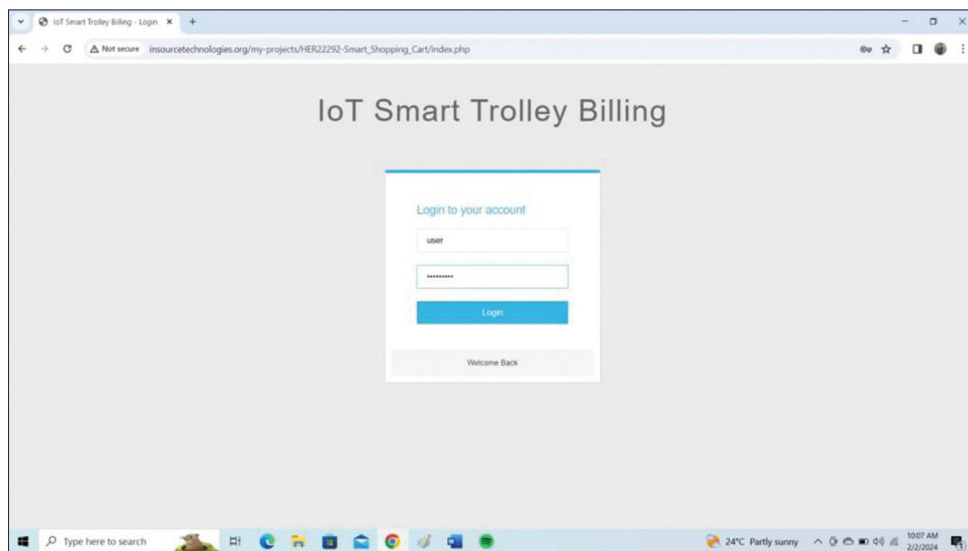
IoT Smart Trolley Billing - Login ×

Not secure insourcetechnologies.org/my-projects/HER22292-Smart_Shopping_Cart/index.php

IoT Smart Trolley Billing

Login to your account

user

••••••••••

Login

Welcome Back

Type here to search

24°C Partly sunny

10:07 AM
2/2/2024